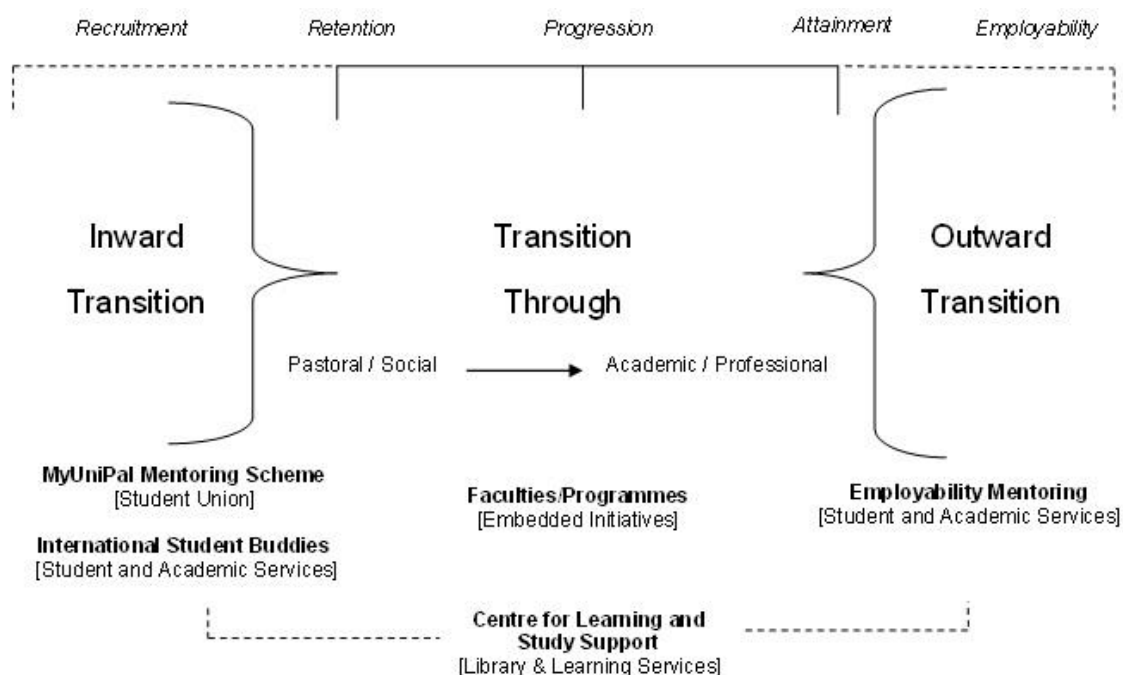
Recruitment Retention Progression Attainment Employability

Inward Transition

Transition Through

Outward Transition

Pastoral / Social

Academic / Professional

**MyUniPal Mentoring Scheme**
[Student Union]

**International Student Buddies**
[Student and Academic Services]

**Faculties/Programmes**
[Embedded Initiatives]

**Employability Mentoring**
[Student and Academic Services]

**Centre for Learning and Study Support**
[Library & Learning Services]